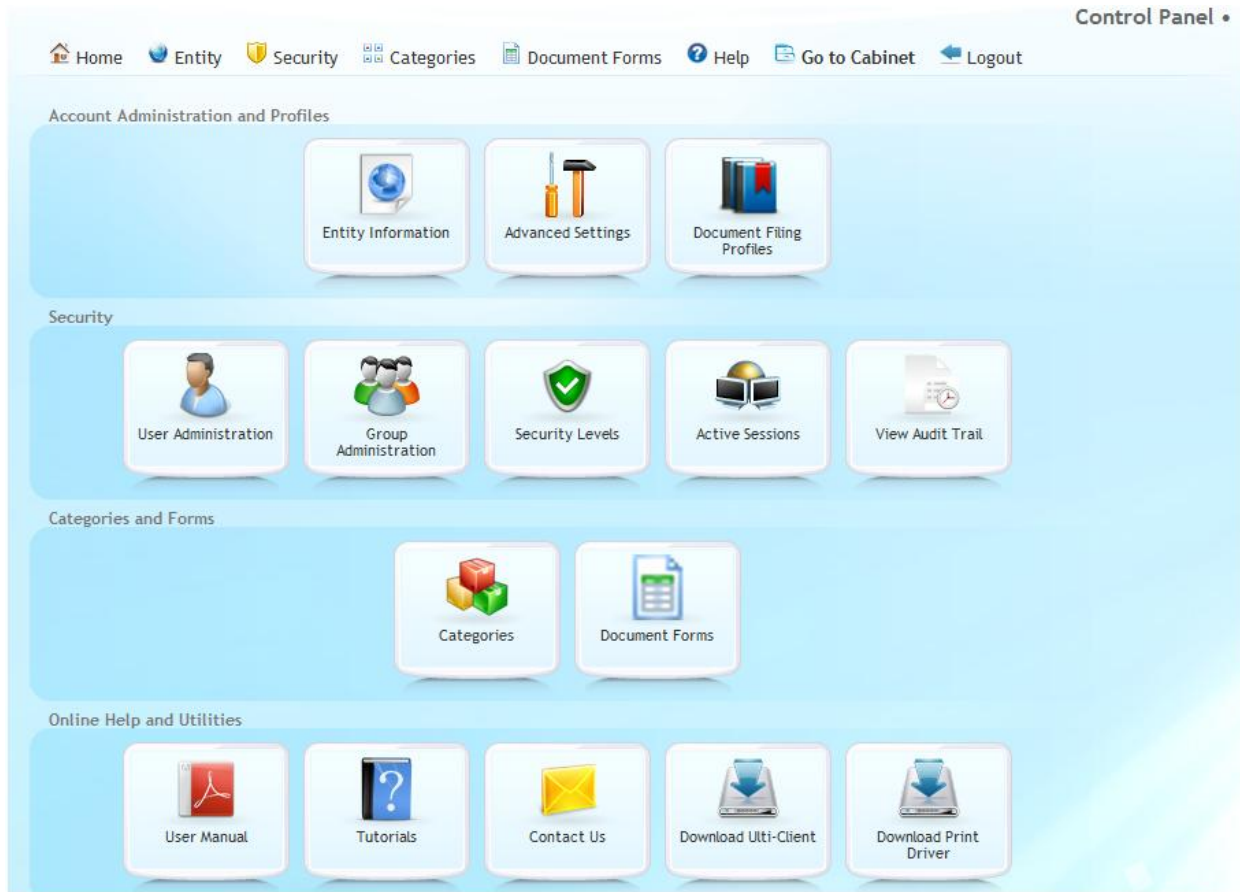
Control Panel •

Home Entity Security Categories Document Forms Help Go to Cabinet Logout

Account Administration and Profiles

Entity Information

Advanced Settings

Document Filing Profiles

Security

User Administration

Group Administration

Security Levels

Active Sessions

View Audit Trail

Categories and Forms

Categories

Document Forms

Online Help and Utilities

User Manual

Tutorials

Contact Us

Download Ulti-Client

Download Print Driver